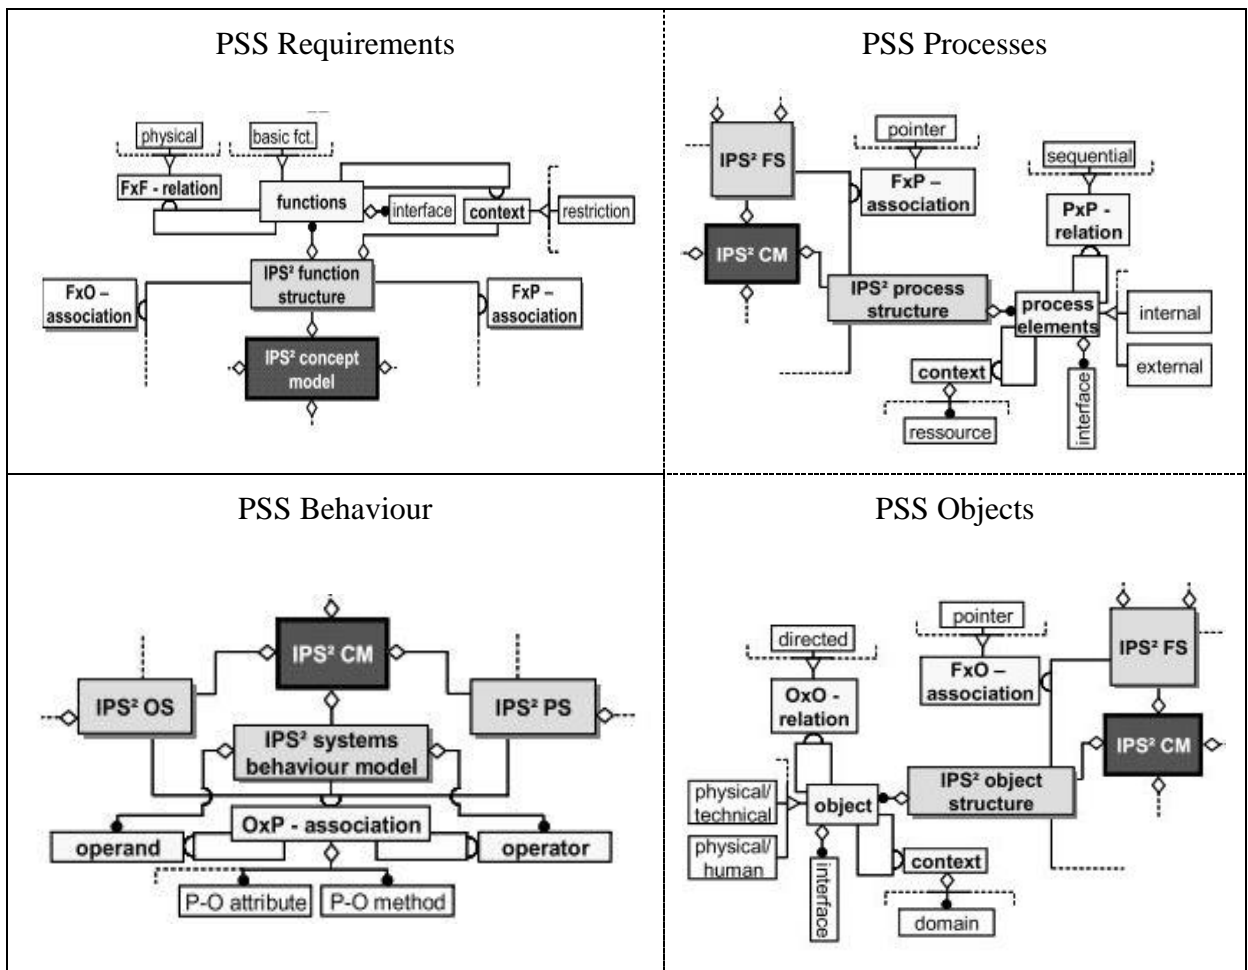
PSS Requirements

physical

basic fct.

FxF - relation

functions

interface

context

restriction

IPS² function structure

FxO – association

FxP – association

IPS² concept model

PSS Processes

IPS² FS

pointer

FxP – association

sequential

PxP - relation

IPS² CM

IPS² process structure

process elements

internal

external

context

interface

ressource

PSS Behaviour

IPS² CM

IPS² OS

IPS² PS

IPS² systems behaviour model

OxP - association

operand

operator

P-O attribute

P-O method

PSS Objects

directed

pointer

IPS² FS

FxO – association

OxO - relation

IPS² CM

physical/ technical

object

IPS² object structure

physical/ human

interface

context

domain